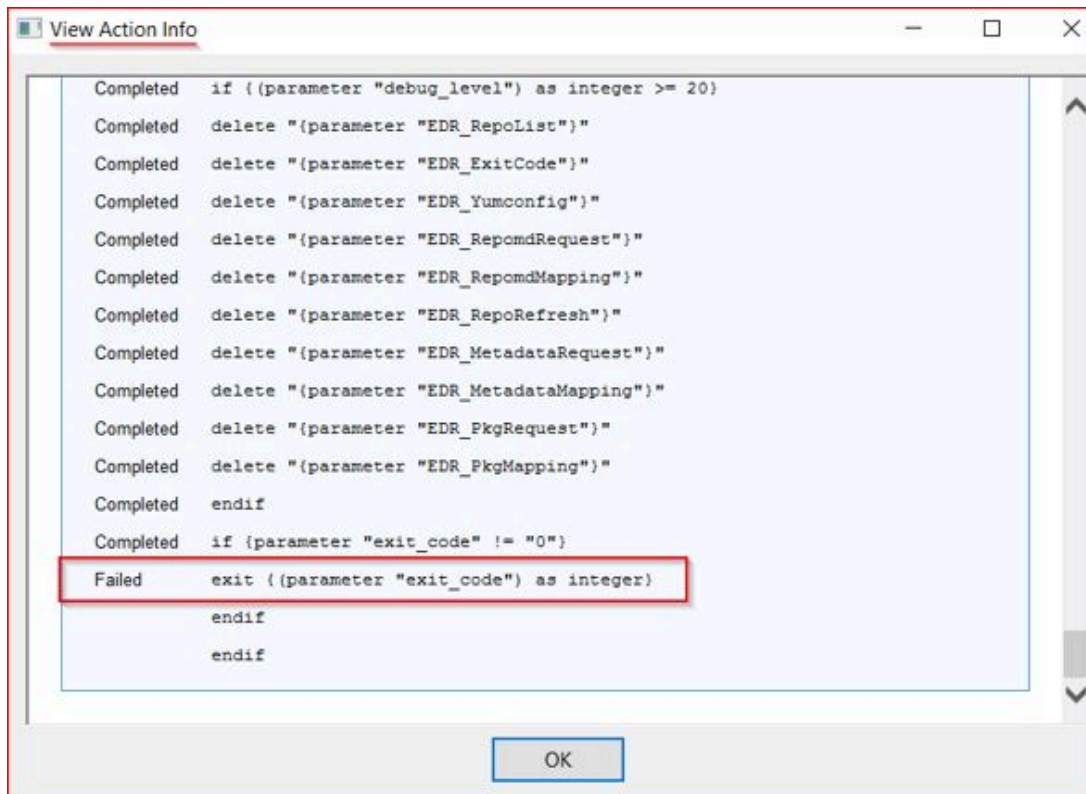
View Action Info

| | |
|---|---|
| Completed | if {(parameter "debug_level") as integer >= 20} |
| Completed | delete "{parameter "EDR_RepoList"}" |
| Completed | delete "{parameter "EDR_ExitCode"}" |
| Completed | delete "{parameter "EDR_Yumconfig"}" |
| Completed | delete "{parameter "EDR_RepomdRequest"}" |
| Completed | delete "{parameter "EDR_RepomdMapping"}" |
| Completed | delete "{parameter "EDR_RepoRefresh"}" |
| Completed | delete "{parameter "EDR_MetadataRequest"}" |
| Completed | delete "{parameter "EDR_MetadataMapping"}" |
| Completed | delete "{parameter "EDR_PkgRequest"}" |
| Completed | delete "{parameter "EDR_PkgMapping"}" |
| Completed | endif |
| Completed | if {parameter "exit_code" != "0"} |
| Failed | exit {(parameter "exit_code") as integer} |
| | endif |
| | endif |

OK